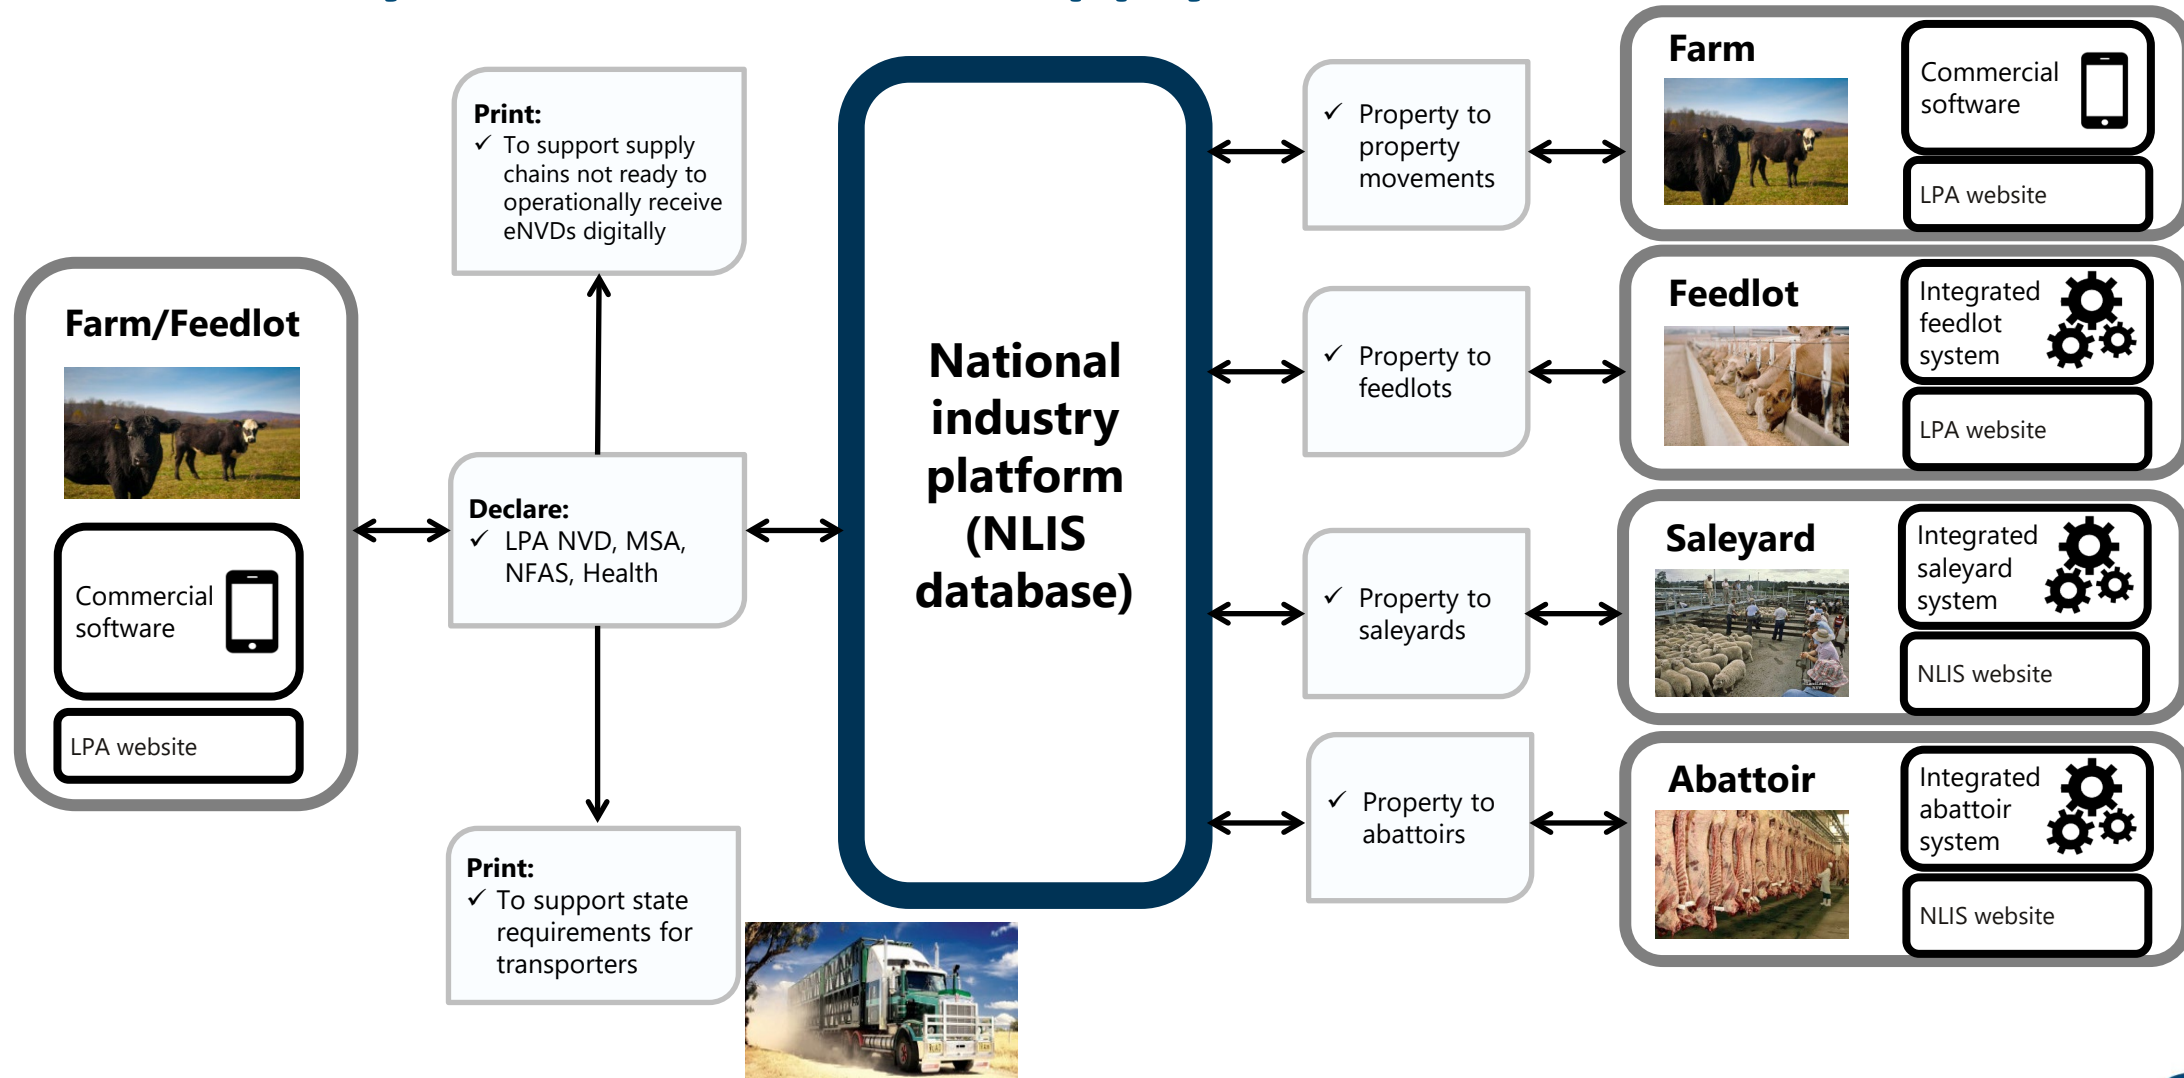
Farm/Feedlot

Commercial software

LPA website

Print:
✓ To support supply chains not ready to operationally receive eNVDs digitally

Declare:
✓ LPA NVD, MSA, NFAS, Health

Print:
✓ To support state requirements for transporters

National industry platform (NLIS database)

✓ Property to property movements

✓ Property to feedlots

✓ Property to saleyards

✓ Property to abattoirs

Farm

Commercial software

LPA website

Feedlot

Integrated feedlot system

LPA website

Saleyard

Integrated saleyard system

NLIS website

Abattoir

Integrated abattoir system

NLIS website